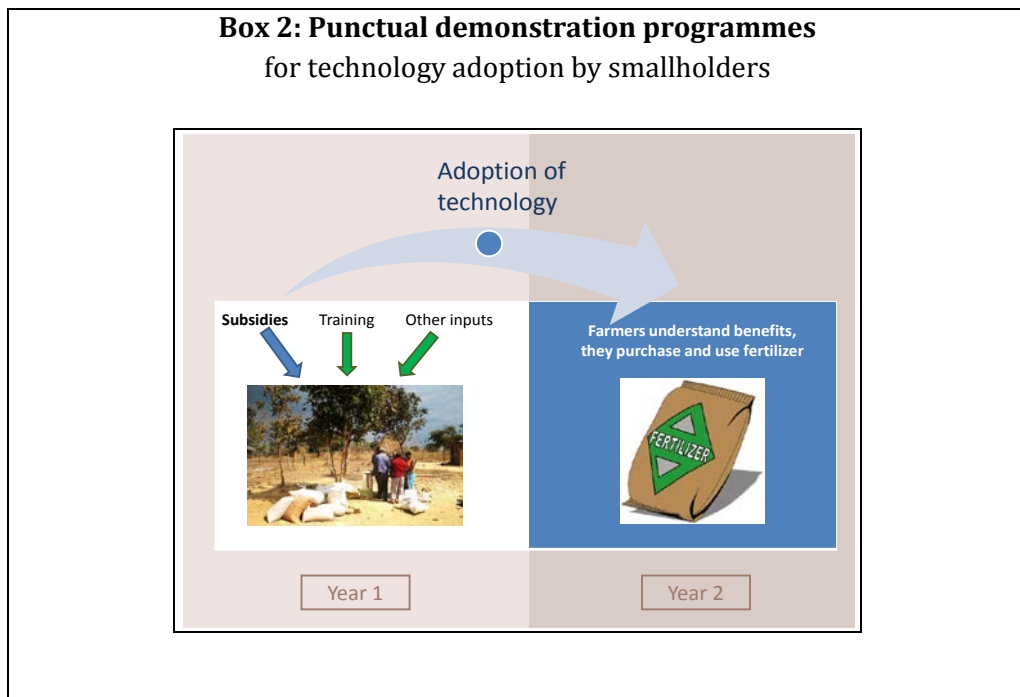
**Box 2: Punctual demonstration programmes**
for technology adoption by smallholders

Adoption of technology

**Subsidies** Training Other inputs

**Farmers understand benefits, they purchase and use fertilizer**

FERTILIZER

Year 1

Year 2